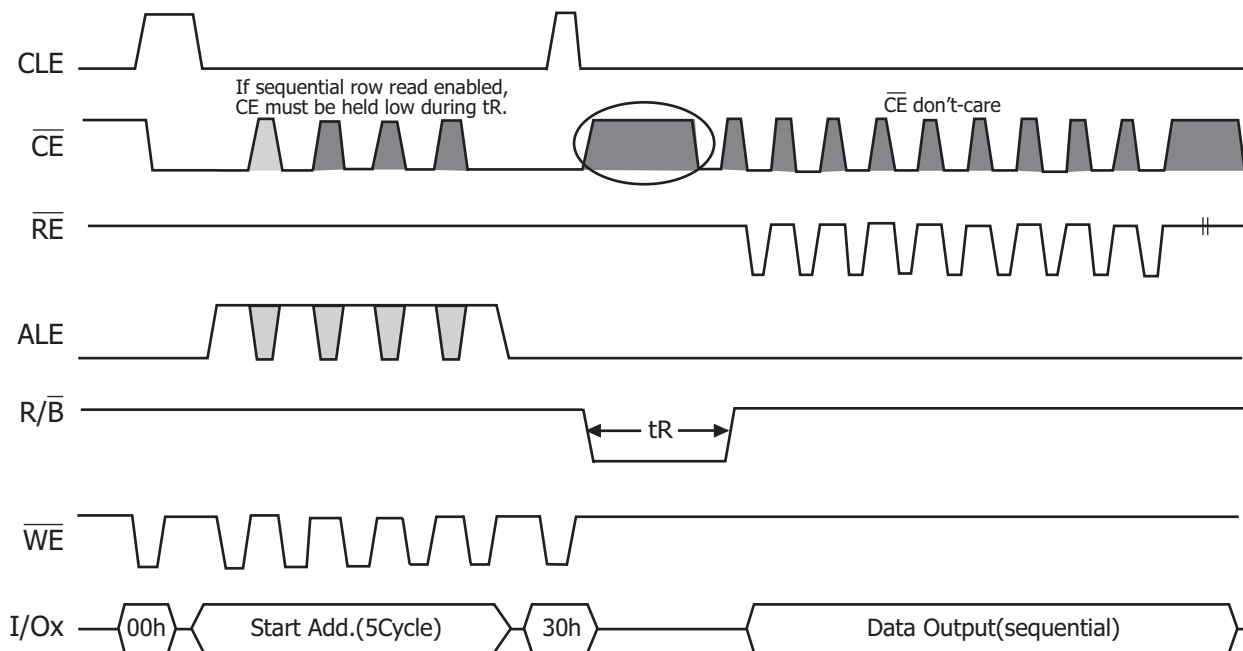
CLE

If sequential row read enabled, CE must be held low during tR.

$\overline{CE}$

$\overline{CE}$ don't-care

$\overline{RE}$

ALE

R/$\overline{B}$

tR

$\overline{WE}$

I/Ox

00h

Start Add.(5Cycle)

30h

Data Output(sequential)